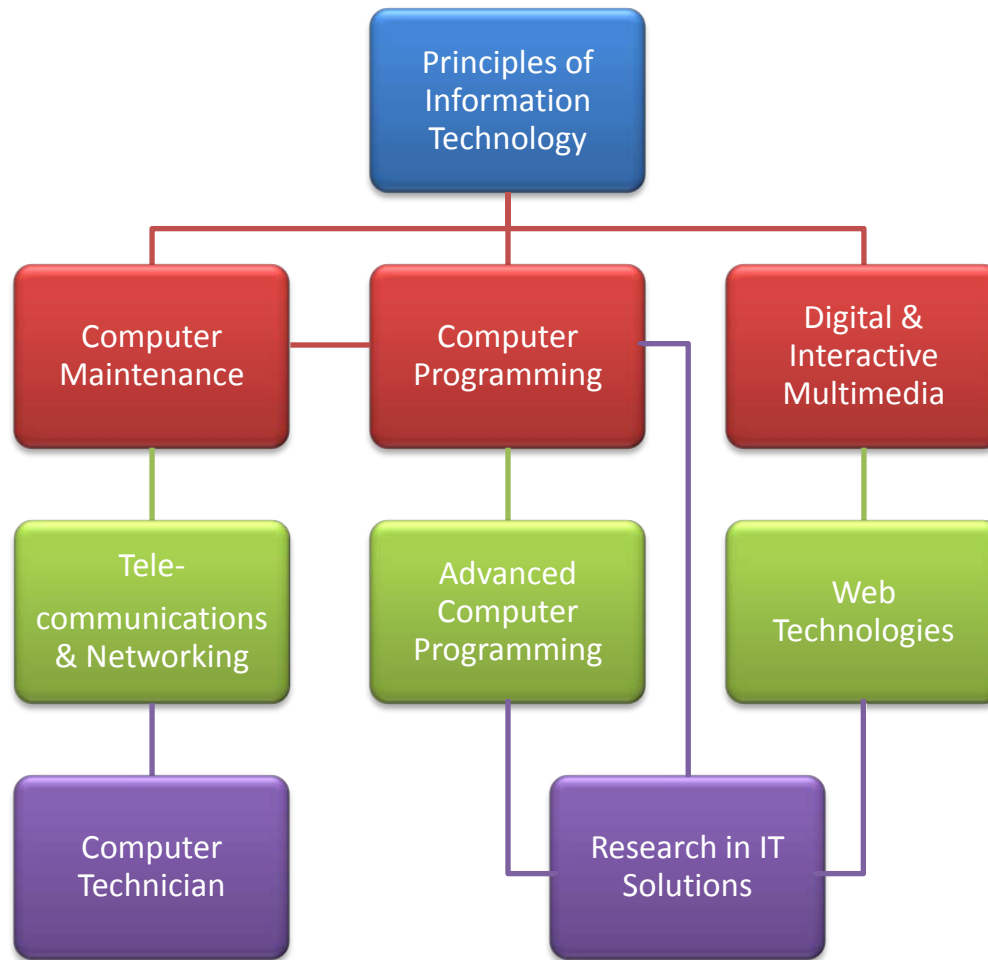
Principles of Information Technology

Computer Maintenance

Computer Programming

Digital & Interactive Multimedia

Tele-communications & Networking

Advanced Computer Programming

Web Technologies

Computer Technician

Research in IT Solutions